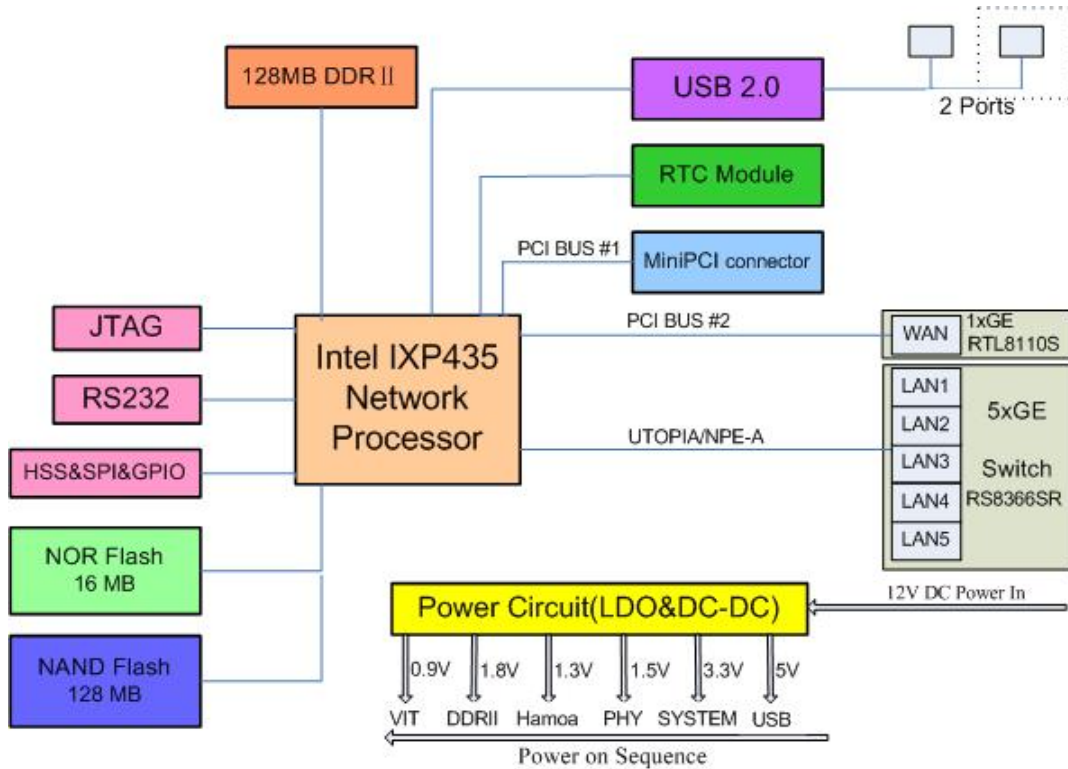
128MB DDR II

USB 2.0

2 Ports

RTC Module

PCI BUS #1

MiniPCI connector

JTAG

Intel IXP435 Network Processor

PCI BUS #2

WAN

1xGE RTL8110S

RS232

HSS&SPI&GPIO

UTOPIA/NPE-A

LAN1

LAN2

LAN3

LAN4

LAN5

5xGE

Switch RS8366SR

NOR Flash 16 MB

NAND Flash 128 MB

Power Circuit(LDO&DC-DC)

12V DC Power In

0.9V

1.8V

1.3V

1.5V

3.3V

5V

VIT

DDRII

Hamoa

PHY

SYSTEM

USB

Power on Sequence